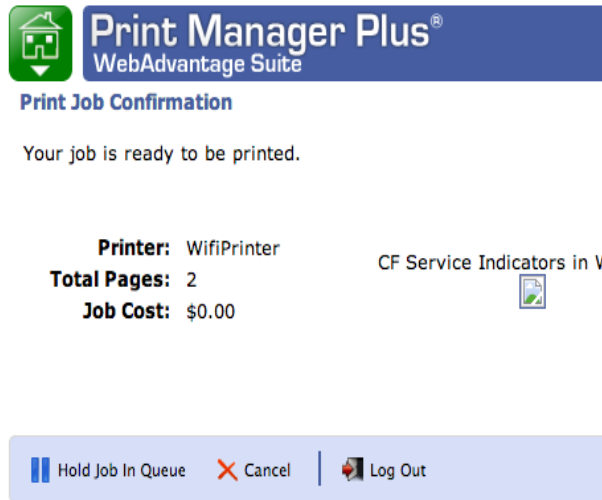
Print Manager Plus®
WebAdvantage Suite

Print Job Confirmation

Your job is ready to be printed.

| | |
|---|---|
| Printer: | WifiPrinter |
| Total Pages: | 2 |
| Job Cost: | $0.00 |

CF Service Indicators in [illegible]

Hold Job In Queue  Cancel  Log Out